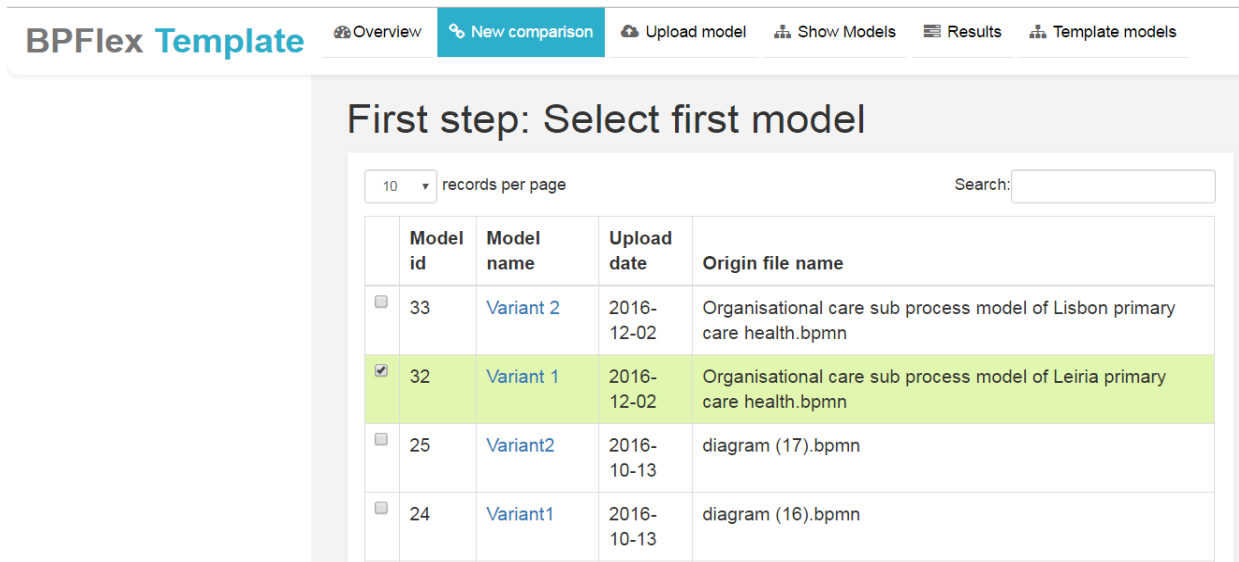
BPFlex Template

Overview | New comparison | Upload model | Show Models | Results | Template models

First step: Select first model

10 records per page

Search:

| | Model id | Model name | Upload date | Origin file name |
|---|---|---|---|---|
| | 33 | Variant 2 | 2016-12-02 | Organisational care sub process model of Lisbon primary care health.bpmn |
| ✔ | 32 | Variant 1 | 2016-12-02 | Organisational care sub process model of Leiria primary care health.bpmn |
| | 25 | Variant2 | 2016-10-13 | diagram (17).bpmn |
| | 24 | Variant1 | 2016-10-13 | diagram (16).bpmn |